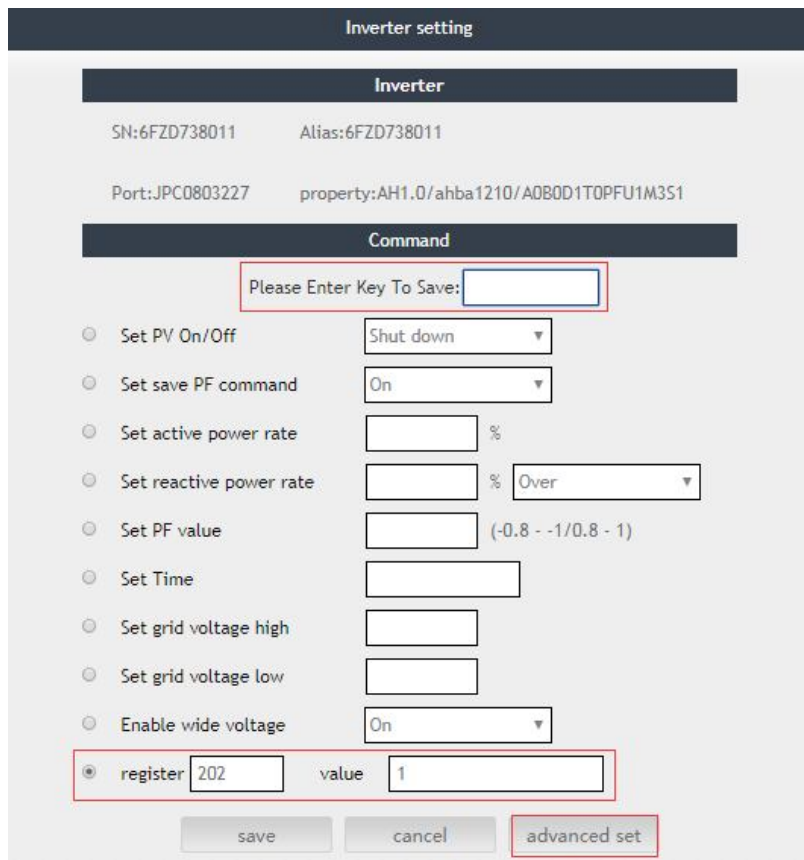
Inverter setting

Inverter

SN:6FZD738011 Alias:6FZD738011

Port:JPC0803227 property:AH1.0/ahba1210/A0B0D1T0PFU1M3S1

Command

Please Enter Key To Save:

Set PV On/Off Shut down

Set save PF command On

Set active power rate %

Set reactive power rate % Over

Set PF value (-0.8 - -1/0.8 - 1)

Set Time

Set grid voltage high

Set grid voltage low

Enable wide voltage On

register 202 value 1

save cancel advanced set